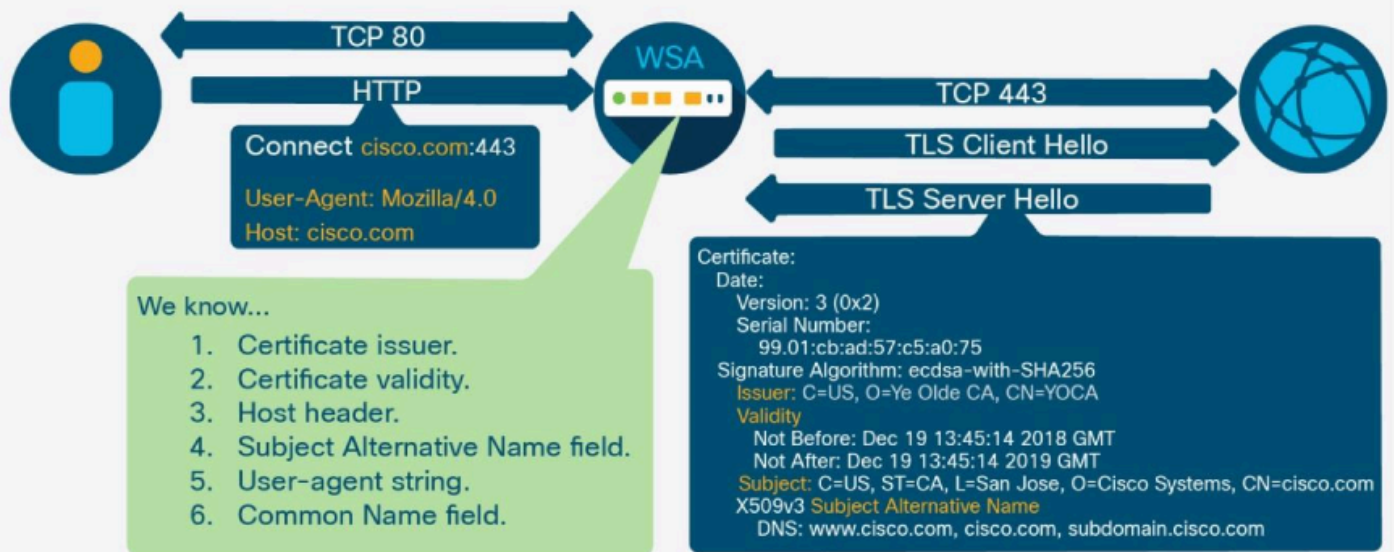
TCP 80

HTTP

WSA

TCP 443

TLS Client Hello

TLS Server Hello

Connect cisco.com:443

User-Agent: Mozilla/4.0
Host: cisco.com

We know...
1. Certificate issuer.
2. Certificate validity.
3. Host header.
4. Subject Alternative Name field.
5. User-agent string.
6. Common Name field.

Certificate:
Date:
Version: 3 (0x2)
Serial Number:
99.01:cb:ad:57:c5:a0:75
Signature Algorithm: ecdsa-with-SHA256
Issuer: C=US, O=Ye Olde CA, CN=YOCA
Validity
Not Before: Dec 19 13:45:14 2018 GMT
Not After: Dec 19 13:45:14 2019 GMT
Subject: C=US, ST=CA, L=San Jose, O=Cisco Systems, CN=cisco.com
X509v3 Subject Alternative Name
DNS: www.cisco.com, cisco.com, subdomain.cisco.com